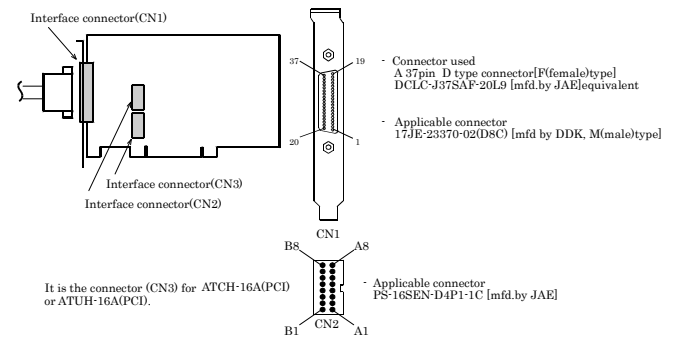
Interface connector(CN1)

Interface connector(CN3)

Interface connector(CN2)

37

19

20

1

CN1

- Connector used
A 37pin D type connector[F(female)type]
DCLC-J37SAF-20L9 [mfd.by JAE]equivalent

- Applicable connector
17JE-23370-02(D8C) [mfd by DDK, M(male)type]

B8

A8

B1

CN2

A1

It is the connector (CN3) for ATCH-16A(PCI) or ATUH-16A(PCI).

- Applicable connector
PS-16SEN-D4P1-1C [mfd.by JAE]